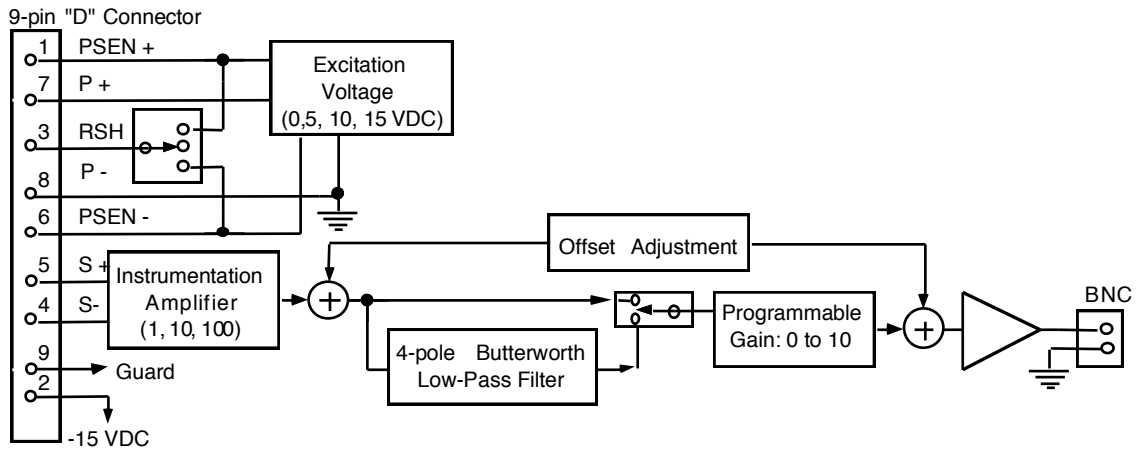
9-pin "D" Connector

1 PSEN +
7 P +
3 RSH
8 P -
6 PSEN -
5 S +
4 S-
9 Guard
2 -15 VDC

Excitation Voltage (0,5, 10, 15 VDC)

Instrumentation Amplifier (1, 10, 100)

Offset Adjustment

4-pole Butterworth Low-Pass Filter

Programmable Gain: 0 to 10

BNC